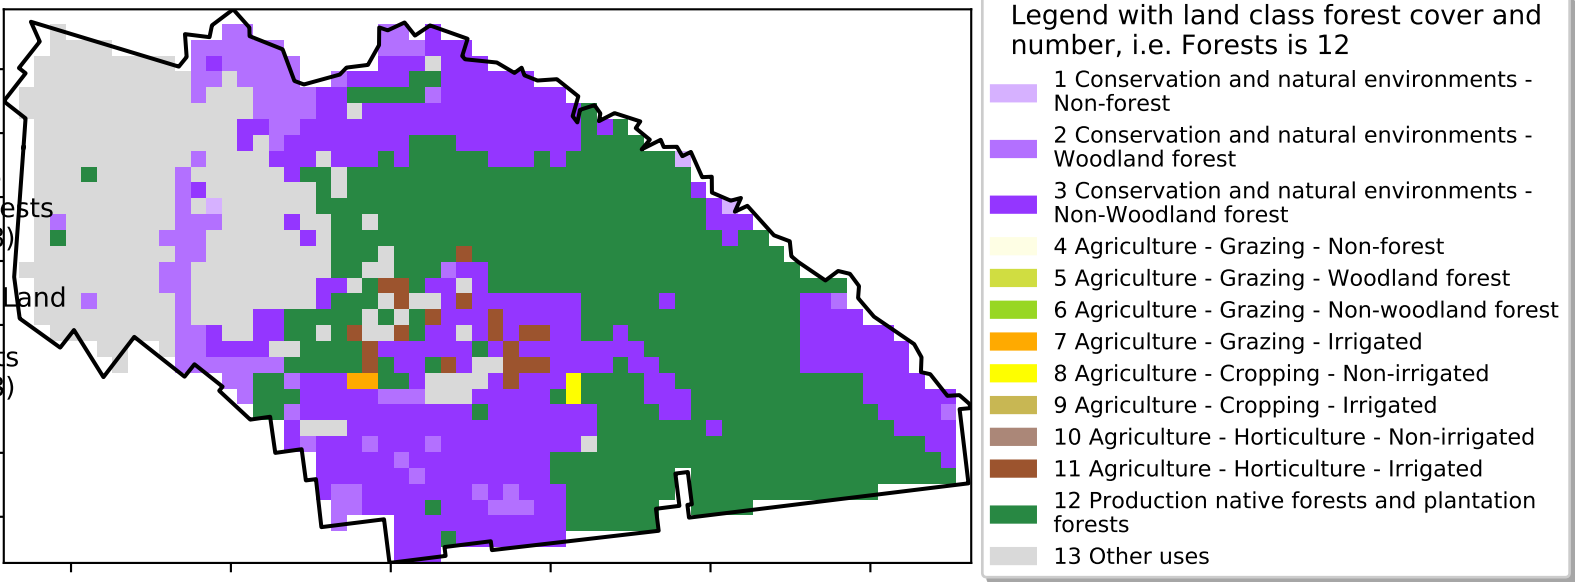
ests
3)

Land

ts
3)

Legend with land class forest cover and number, i.e. Forests is 12

1 Conservation and natural environments - Non-forest

2 Conservation and natural environments - Woodland forest

3 Conservation and natural environments - Non-Woodland forest

4 Agriculture - Grazing - Non-forest

5 Agriculture - Grazing - Woodland forest

6 Agriculture - Grazing - Non-woodland forest

7 Agriculture - Grazing - Irrigated

8 Agriculture - Cropping - Non-irrigated

9 Agriculture - Cropping - Irrigated

10 Agriculture - Horticulture - Non-irrigated

11 Agriculture - Horticulture - Irrigated

12 Production native forests and plantation forests

13 Other uses